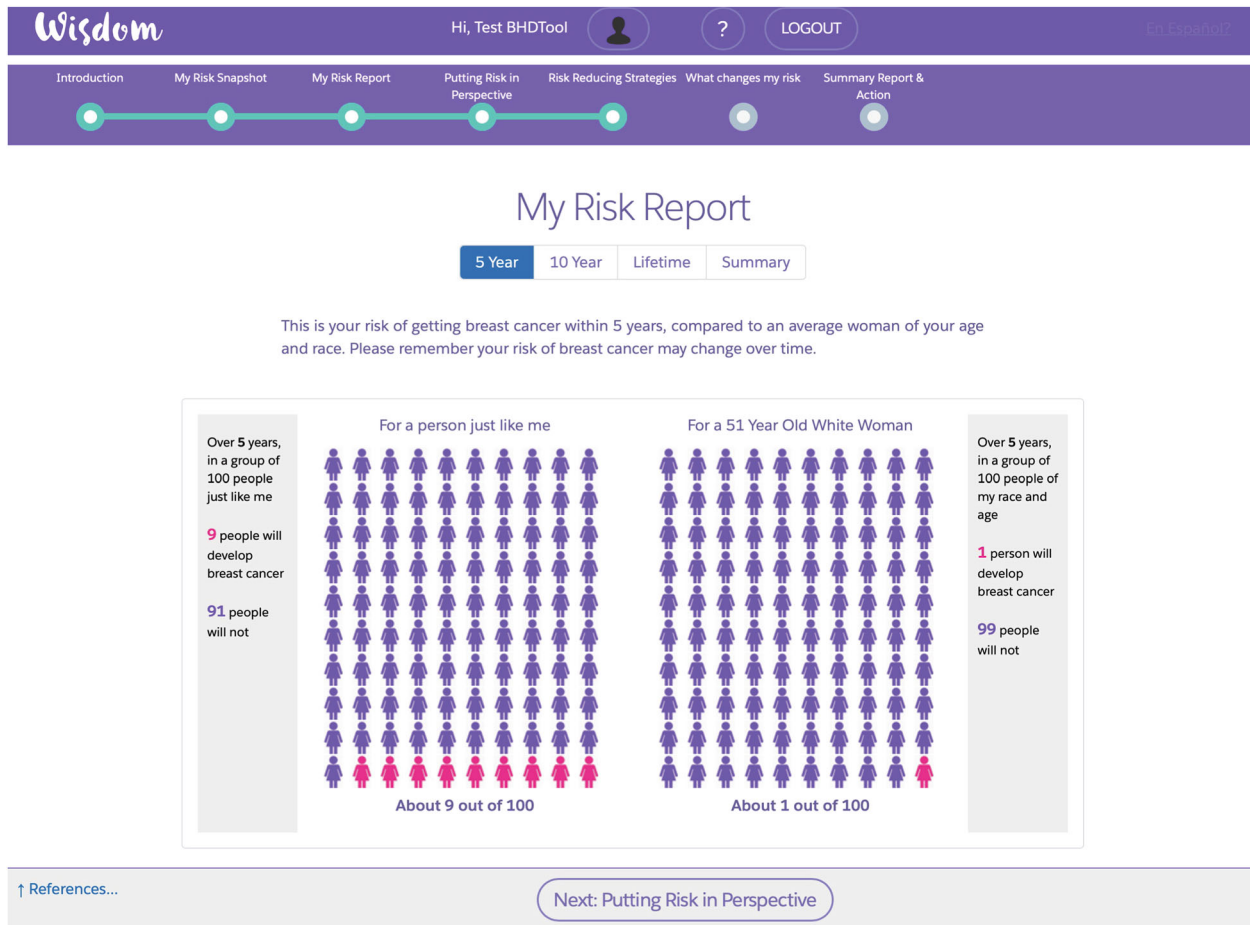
Wisdom

Hi, Test BHDTool

?

LOGOUT

En Español?

Introduction

My Risk Snapshot

My Risk Report

Putting Risk in Perspective

Risk Reducing Strategies

What changes my risk

Summary Report & Action

My Risk Report

5 Year | 10 Year | Lifetime | Summary

This is your risk of getting breast cancer within 5 years, compared to an average woman of your age and race. Please remember your risk of breast cancer may change over time.

Over 5 years, in a group of 100 people just like me

9 people will develop breast cancer

91 people will not

For a person just like me

About 9 out of 100

For a 51 Year Old White Woman

About 1 out of 100

Over 5 years, in a group of 100 people of my race and age

1 person will develop breast cancer

99 people will not

↑ References...

Next: Putting Risk in Perspective